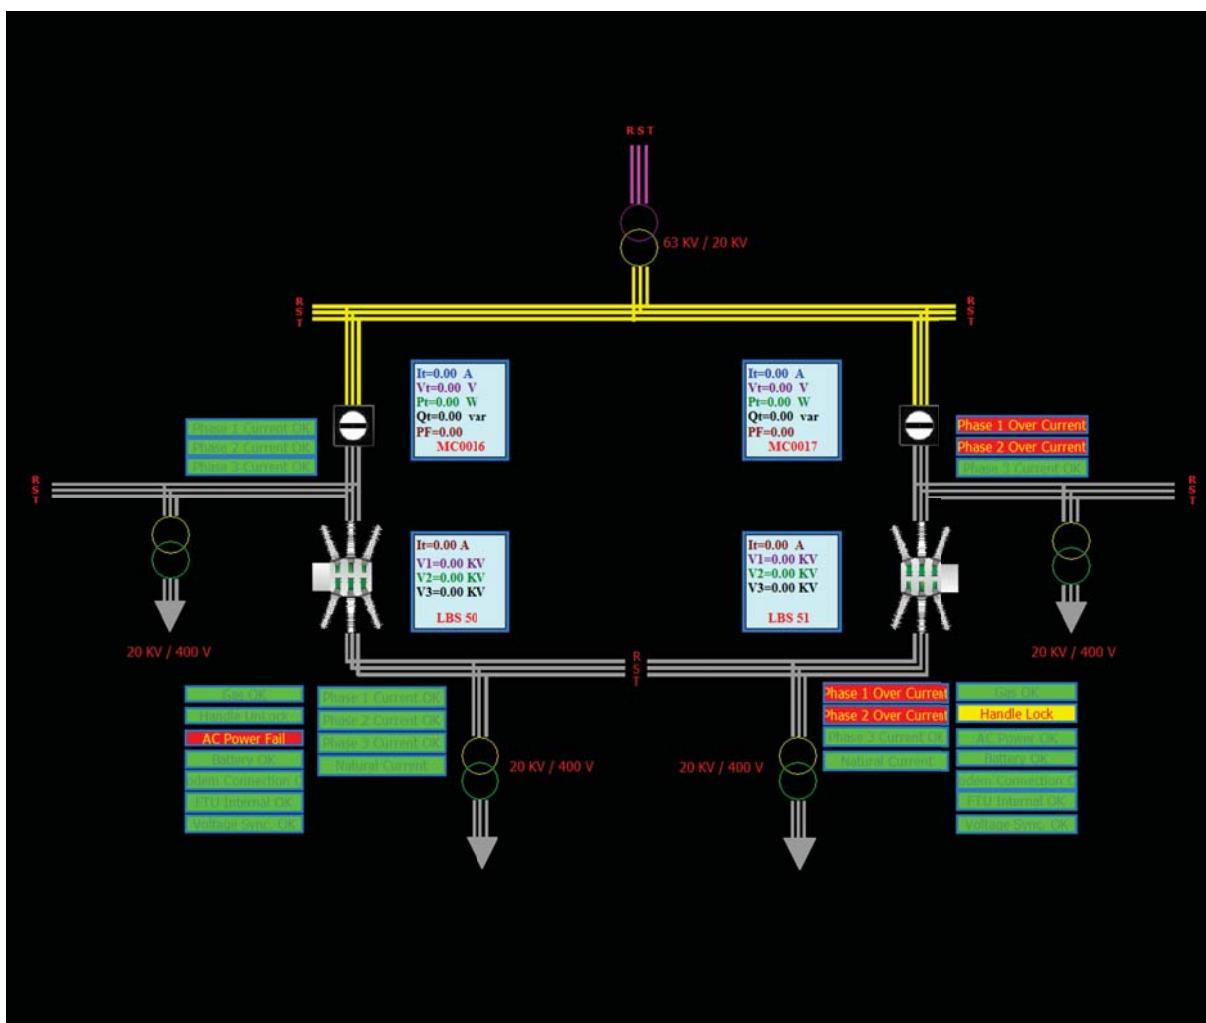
R S T

63 KV / 20 KV

R S T

R S T

It=0.00 A
Vt=0.00 V
Pt=0.00 W
Qt=0.00 var
PF=0.00
MC0016

It=0.00 A
Vt=0.00 V
Pt=0.00 W
Qt=0.00 var
PF=0.00
MC0017

Phase 1 Current OK
Phase 2 Current OK
Phase 3 Current OK

Phase 1 Over Current
Phase 2 Over Current
Phase 3 Current OK

R S T

R S T

It=0.00 A
V1=0.00 KV
V2=0.00 KV
V3=0.00 KV
LBS 50

It=0.00 A
V1=0.00 KV
V2=0.00 KV
V3=0.00 KV
LBS 51

20 KV / 400 V

20 KV / 400 V

R S T

Gas OK
Handle Unlock
AC Power Fail
Battery OK
odem Connection (
FTU Internal OK
Voltage Sync. OK

Phase 1 Current OK
Phase 2 Current OK
Phase 3 Current OK
Natural Current

20 KV / 400 V

20 KV / 400 V

Phase 1 Over Current
Phase 2 Over Current
Phase 3 Current OK
Natural Current

Gas OK
Handle Lock
AC Power OK
Battery OK
odem Connection (
FTU Internal OK
Voltage Sync. OK